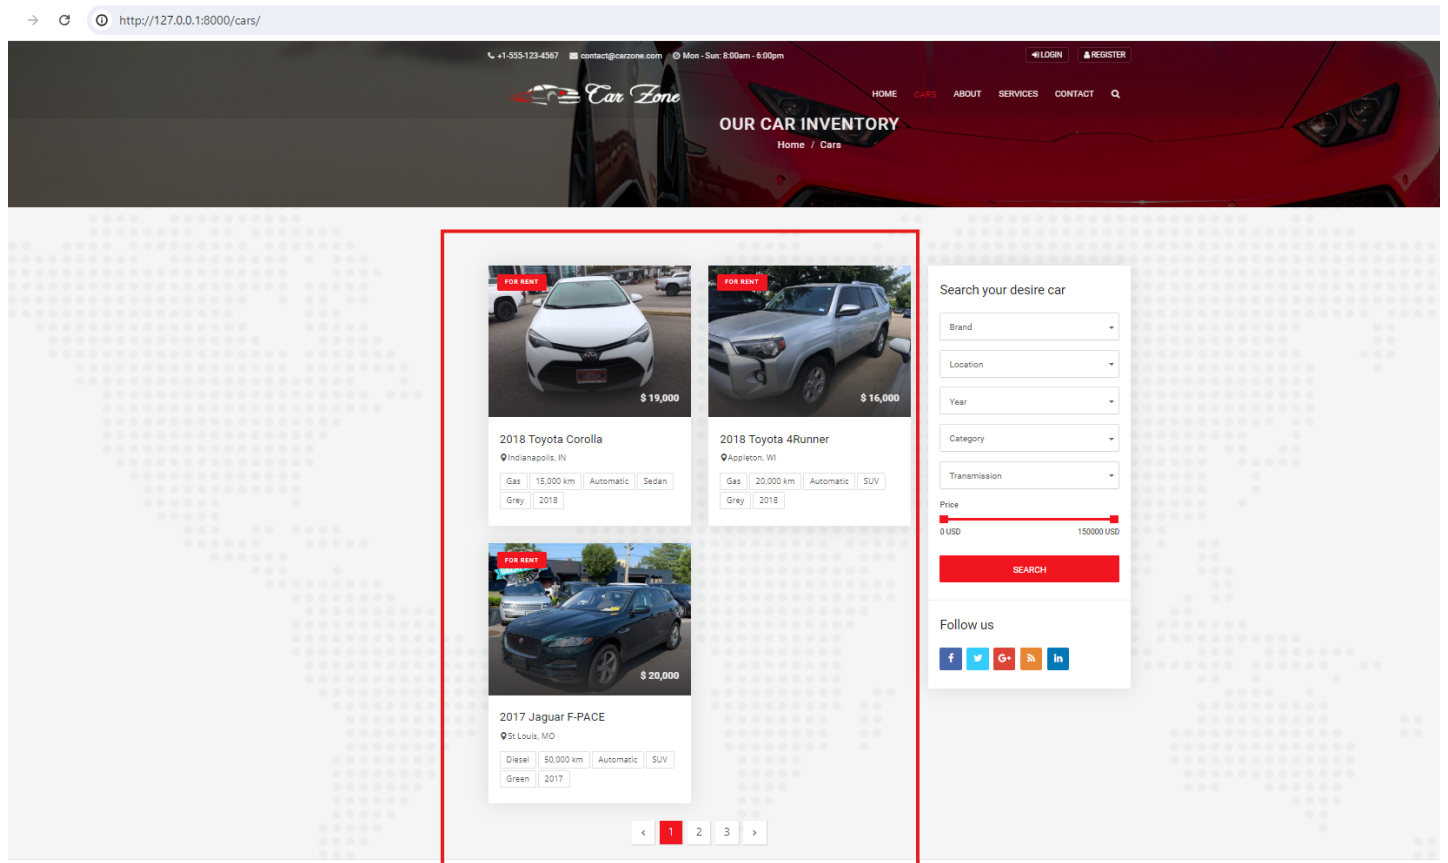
http://127.0.0.1:8000/cars/

+1-555-123-4567 contact@carzone.com Mon - Sun: 8:00am - 6:00pm LOGIN REGISTER

Car Zone

HOME CARS ABOUT SERVICES CONTACT

OUR CAR INVENTORY

Home / Cars

FOR RENT
$ 19,000
2018 Toyota Corolla
Indianapolis, IN
| Gas | 15,000 km | Automatic | Sedan |
|---|---|---|---|
| Grey | 2018 | | |

FOR RENT
$ 16,000
2018 Toyota 4Runner
Appleton, WI
| Gas | 20,000 km | Automatic | SUV |
|---|---|---|---|
| Grey | 2018 | | |

FOR RENT
$ 20,000
2017 Jaguar F-PACE
St Louis, MO
| Diesel | 50,000 km | Automatic | SUV |
|---|---|---|---|
| Green | 2017 | | |

‹ 1 2 3 ›

Search your desire car

Brand

Location

Year

Category

Transmission

Price

0 USD 150000 USD

SEARCH

Follow us